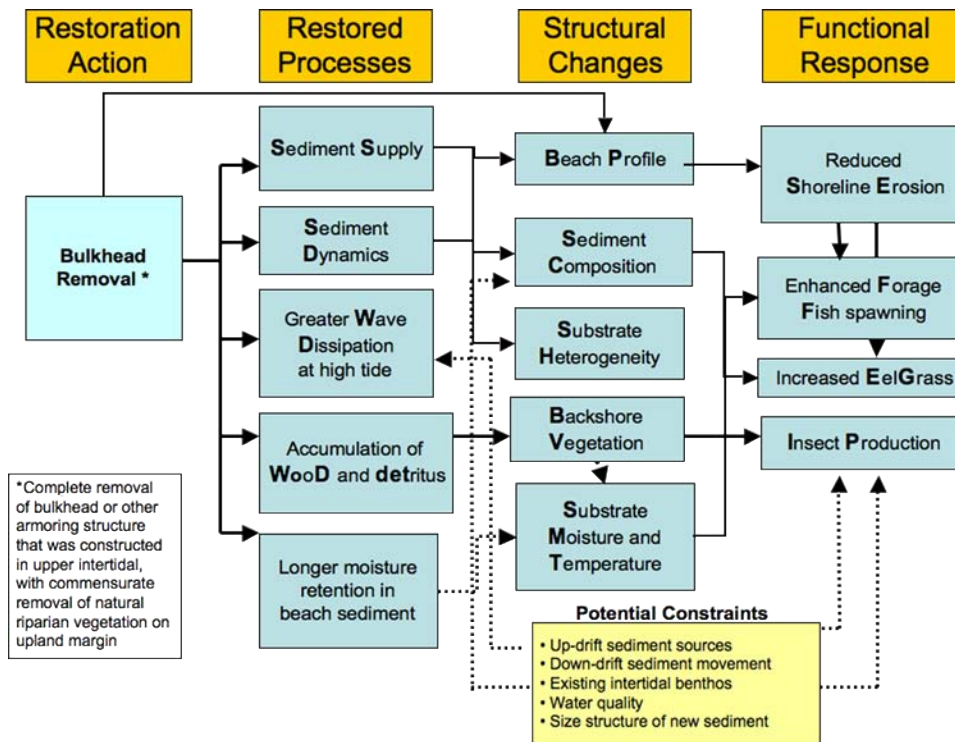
Restoration Action

Restored Processes

Structural Changes

Functional Response

Bulkhead Removal *

Sediment Supply

Sediment Dynamics

Greater Wave Dissipation at high tide

Accumulation of WooD and detritus

Longer moisture retention in beach sediment

Beach Profile

Sediment Composition

Substrate Heterogeneity

Backshore Vegetation

Substrate Moisture and Temperature

Reduced Shoreline Erosion

Enhanced Forage Fish spawning

Increased EelGrass

Insect Production

*Complete removal of bulkhead or other armoring structure that was constructed in upper intertidal, with commensurate removal of natural riparian vegetation on upland margin

Potential Constraints

• Up-drift sediment sources
• Down-drift sediment movement
• Existing intertidal benthos
• Water quality
• Size structure of new sediment